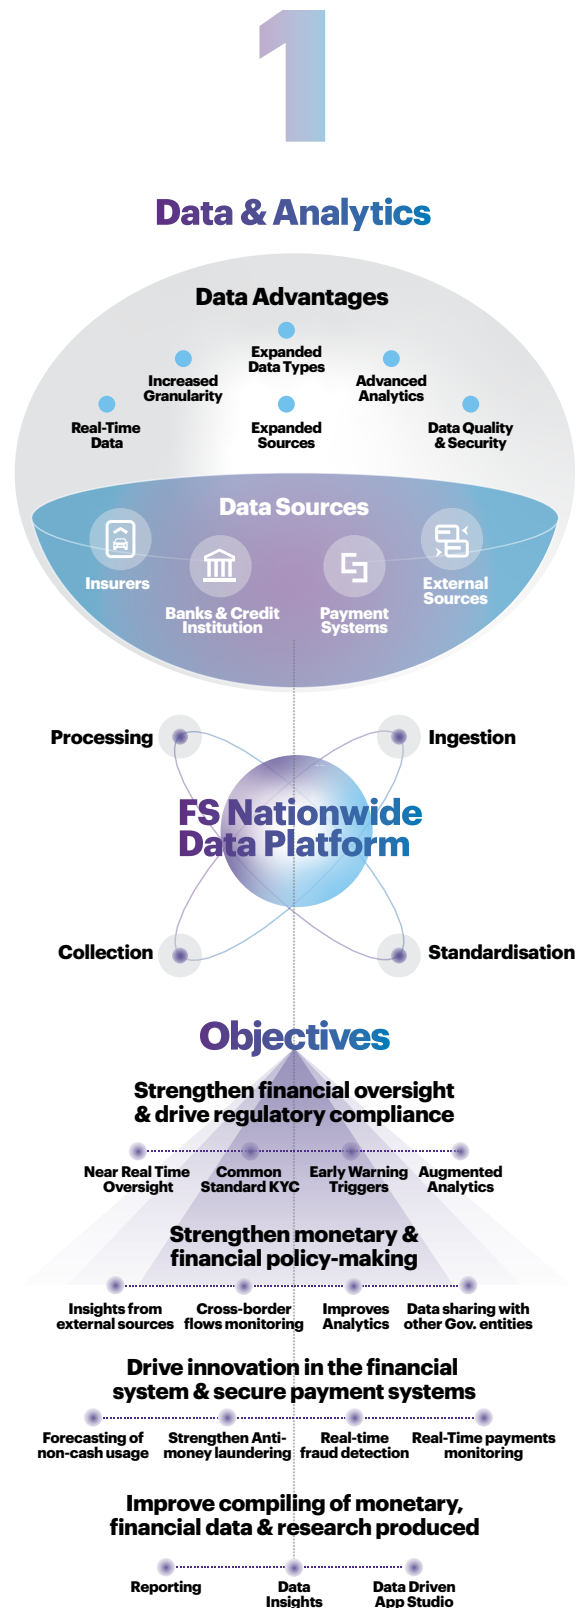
1

Data & Analytics

Data Advantages

Expanded Data Types

Increased Granularity

Advanced Analytics

Real-Time Data

Expanded Sources

Data Quality & Security

Data Sources

Insurers

Banks & Credit Institution

Payment Systems

External Sources

Processing

Ingestion

FS Nationwide Data Platform

Collection

Standardisation

Objectives

Strengthen financial oversight & drive regulatory compliance

Near Real Time Oversight

Common Standard KYC

Early Warning Triggers

Augmented Analytics

Strengthen monetary & financial policy-making

Insights from external sources

Cross-border flows monitoring

Improves Analytics

Data sharing with other Gov. entities

Drive innovation in the financial system & secure payment systems

Forecasting of non-cash usage

Strengthen Anti-money laundering

Real-time fraud detection

Real-Time payments monitoring

Improve compiling of monetary, financial data & research produced

Reporting

Data Insights

Data Driven App Studio